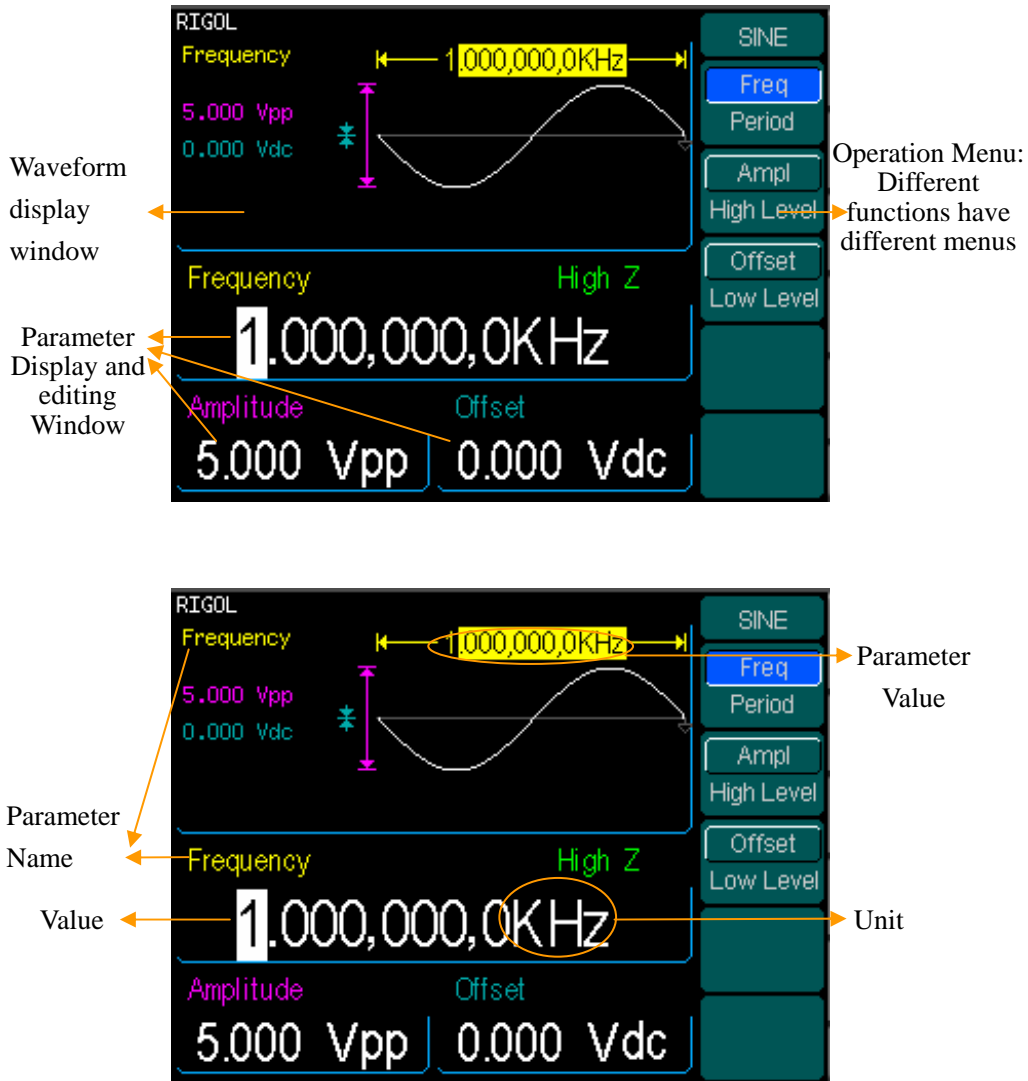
RIGOL
Frequency
1.000,000,0KHz
5.000 Vpp
0.000 Vdc
SINE
Freq
Period
Ampl
High Level
Offset
Low Level
Waveform display window
Operation Menu: Different functions have different menus
Frequency
High Z
1.000,000,0KHz
Parameter Display and editing Window
Amplitude
5.000 Vpp
Offset
0.000 Vdc

RIGOL
Frequency
1.000,000,0KHz
5.000 Vpp
0.000 Vdc
SINE
Freq
Period
Ampl
High Level
Offset
Low Level
Parameter Value
Parameter Name
Frequency
High Z
Value
1.000,000,0KHz
Unit
Amplitude
5.000 Vpp
Offset
0.000 Vdc